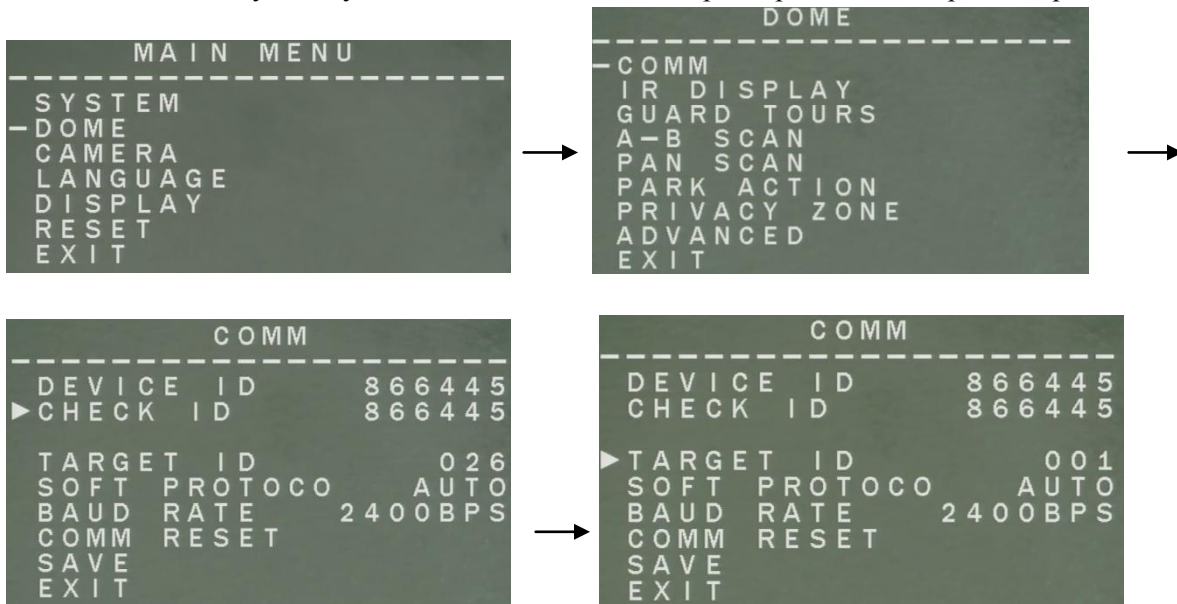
MAIN MENU

SYSTEM
DOME
CAMERA
LANGUAGE
DISPLAY
RESET
EXIT

DOME

COMM
IR DISPLAY
GUARD TOURS
A-B SCAN
PAN SCAN
PARK ACTION
PRIVACY ZONE
ADVANCED
EXIT

COMM

DEVICE ID 866445
CHECK ID 866445

TARGET ID 026
SOFT PROTOCO AUTO
BAUD RATE 2400BPS
COMM RESET
SAVE
EXIT

COMM

DEVICE ID 866445
CHECK ID 866445

TARGET ID 001
SOFT PROTOCO AUTO
BAUD RATE 2400BPS
COMM RESET
SAVE
EXIT